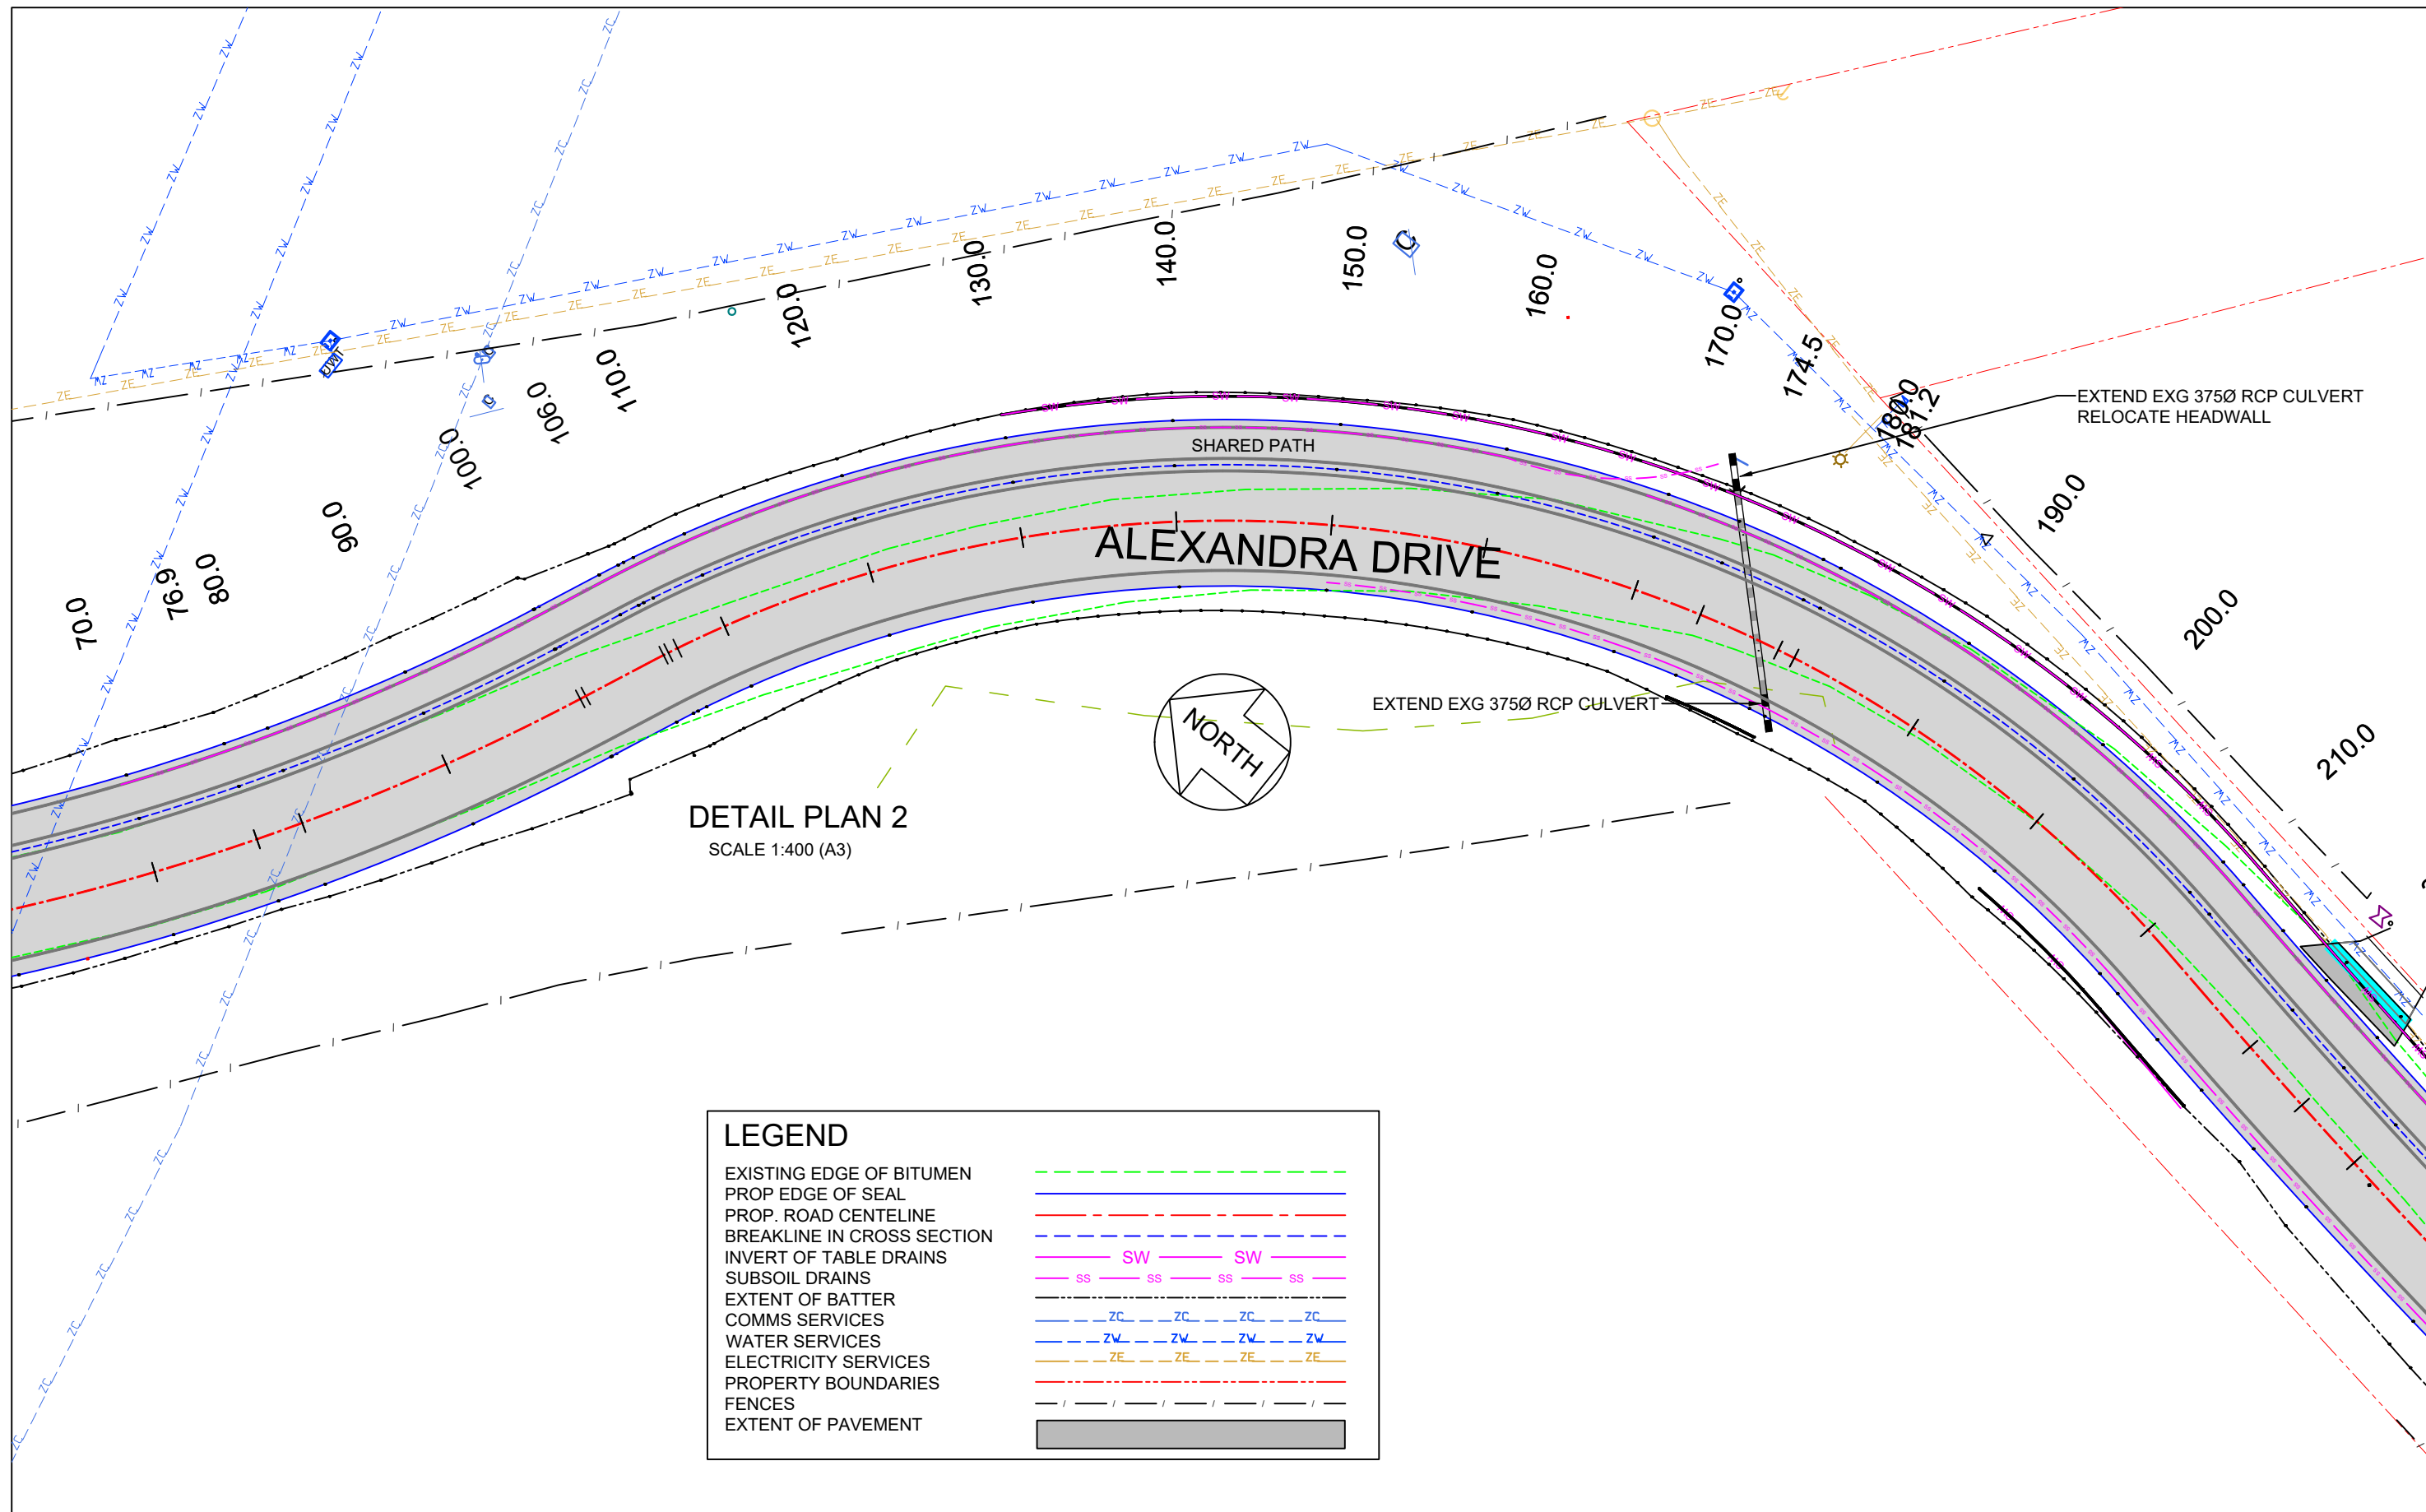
70.0
76.9
80.0
90.0
100.0
106.0
110.0
120.0
130.0
140.0
150.0
160.0
170.0
174.5
180.0
181.2
190.0
200.0
210.0

EXTEND EXG 375Ø RCP CULVERT
RELOCATE HEADWALL

SHARED PATH

ALEXANDRA DRIVE

EXTEND EXG 375Ø RCP CULVERT

NORTH

DETAIL PLAN 2
SCALE 1:400 (A3)

LEGEND

| | |
|---|---|
| EXISTING EDGE OF BITUMEN | |
| PROP EDGE OF SEAL | |
| PROP. ROAD CENTELINE | |
| BREAKLINE IN CROSS SECTION | |
| INVERT OF TABLE DRAINS | SW SW |
| SUBSOIL DRAINS | SS SS SS SS |
| EXTENT OF BATTER | |
| COMMS SERVICES | ZC ZC ZC ZC |
| WATER SERVICES | ZW ZW ZW ZW |
| ELECTRICITY SERVICES | ZE ZE ZE ZE |
| PROPERTY BOUNDARIES | |
| FENCES | |
| EXTENT OF PAVEMENT | |